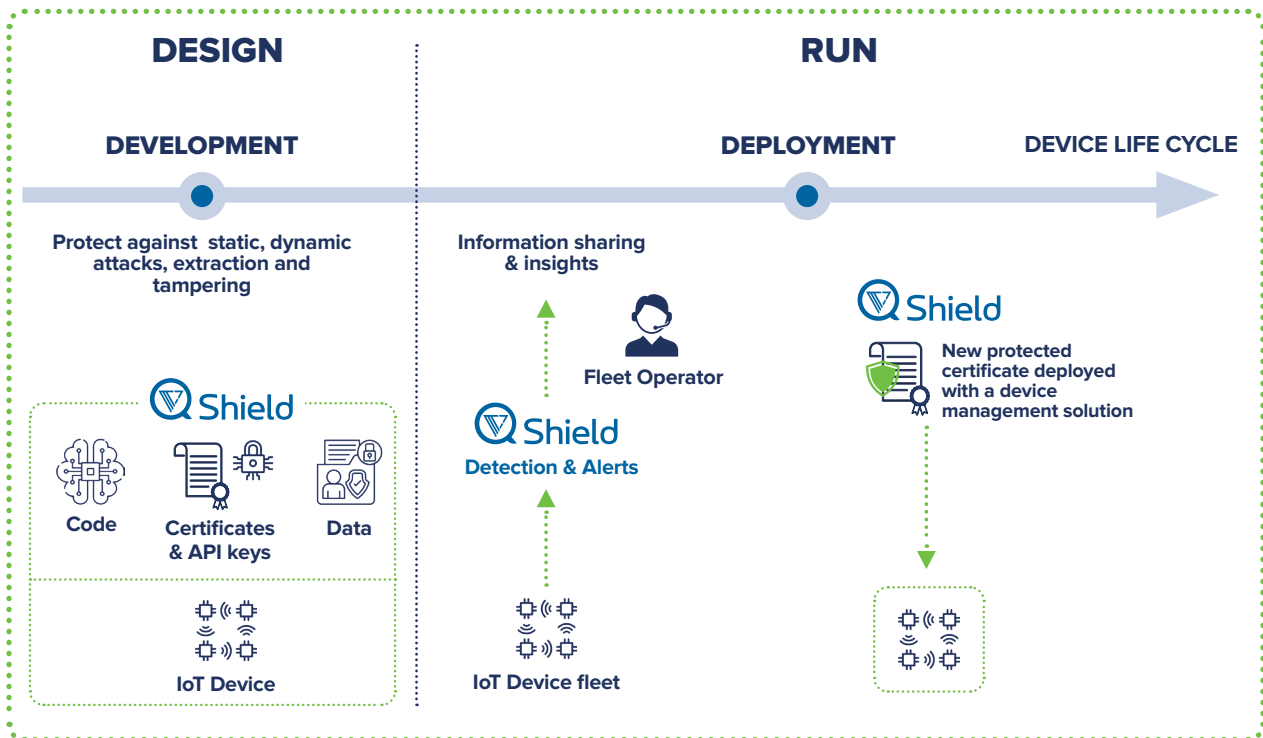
DESIGN

RUN

DEVELOPMENT

DEPLOYMENT

DEVICE LIFE CYCLE

Protect against static, dynamic attacks, extraction and tampering

Information sharing & insights

Fleet Operator

Shield

New protected certificate deployed with a device management solution

Shield

Code

Certificates & API keys

Data

IoT Device

Shield

Detection & Alerts

IoT Device fleet